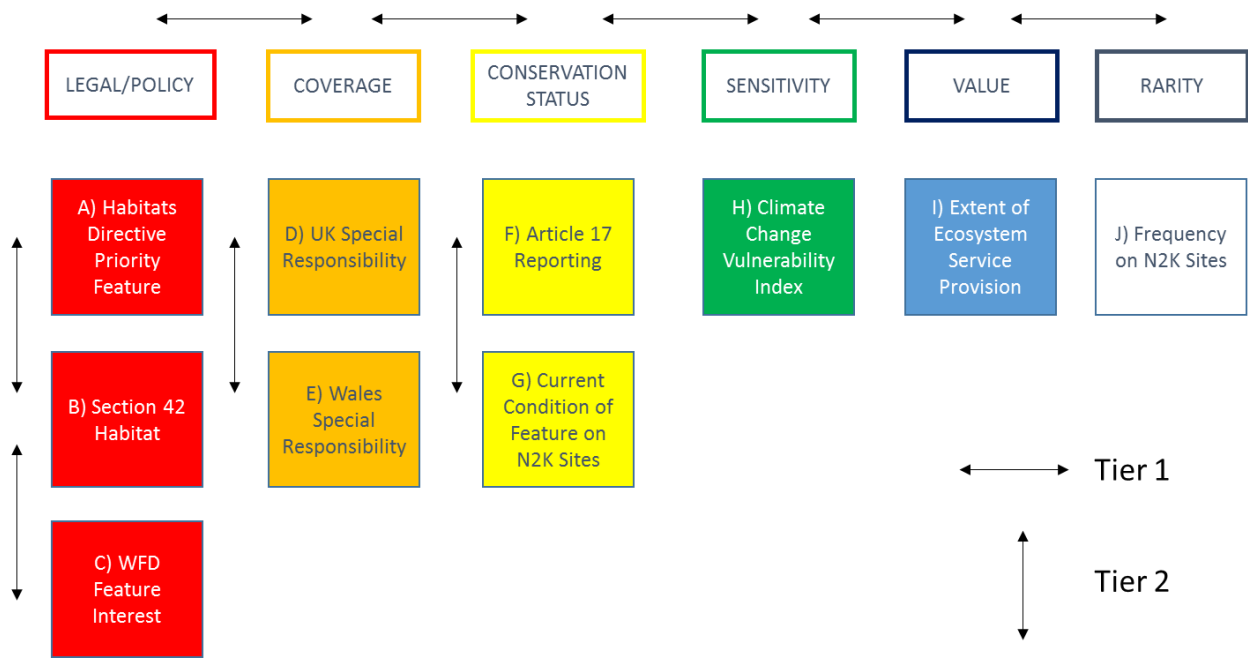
LEGAL/POLICY

COVERAGE

CONSERVATION STATUS

SENSITIVITY

VALUE

RARITY

A) Habitats Directive Priority Feature

B) Section 42 Habitat

C) WFD Feature Interest

D) UK Special Responsibility

E) Wales Special Responsibility

F) Article 17 Reporting

G) Current Condition of Feature on N2K Sites

H) Climate Change Vulnerability Index

I) Extent of Ecosystem Service Provision

J) Frequency on N2K Sites

Tier 1

Tier 2